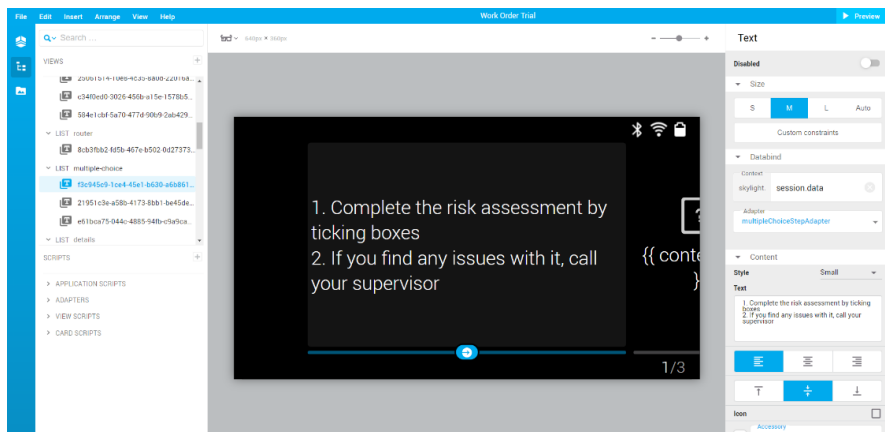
File Edit Insert Arrange View Help

Work Order Trial

Preview

Search ...

VIEWS

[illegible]

c34f0ed0-3026-456b-a15e-1578b5...

584e1cbf-5a70-477d-90b9-2ab429...

LIST router

8cb3fbb2-fd5b-467e-b502-0d2737...

LIST multiple-choice

f3c945e9-1ce4-45e1-b630-a6b861...

21951c3e-a58b-4173-8bb1-be45de...

e61bca75-944c-4885-94fb-c9a9ca...

LIST details

SCRIPTS

APPLICATION SCRIPTS

ADAPTERS

VIEW SCRIPTS

CARD SCRIPTS

640px × 360px

1. Complete the risk assessment by ticking boxes
2. If you find any issues with it, call your supervisor

{{ conte

}

1/3

Text

Disabled

Size

S M L Auto

Custom constraints

Databind

Context

skylight session.data

Adapter

multipleChoiceStepAdapter

Content

Style Small

Text

1. Complete the risk assessment by ticking boxes
2. If you find any issues with it, call your supervisor

Icon

Accessory